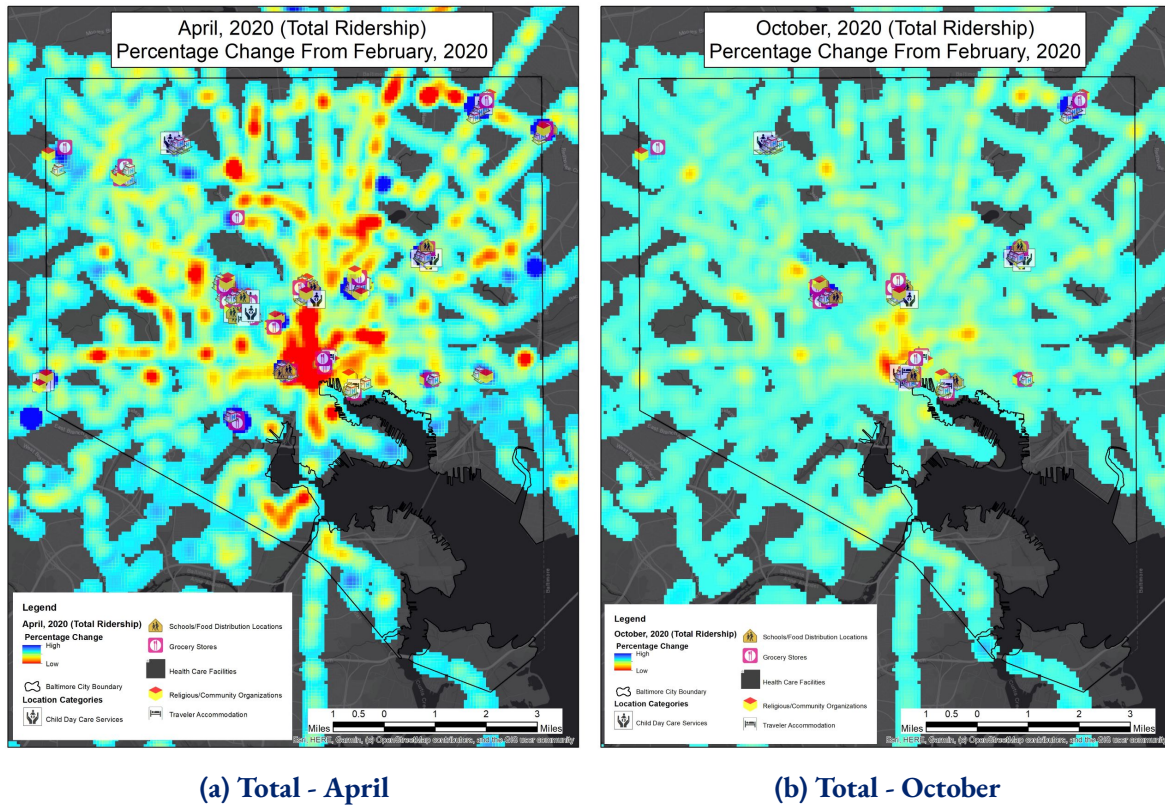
April, 2020 (Total Ridership)
Percentage Change From February, 2020

Legend
April, 2020 (Total Ridership)
Percentage Change
High
Low
Baltimore City Boundary
Location Categories
Child Day Care Services
Schools/Food Distribution Locations
Grocery Stores
Health Care Facilities
Religious/Community Organizations
Traveler Accommodation

Miles 1 0.5 0 1 2 3 Miles
Esri, HERE, Garmin, (c) OpenStreetMap contributors, and the GIS user community

(a) Total - April

October, 2020 (Total Ridership)
Percentage Change From February, 2020

Legend
October, 2020 (Total Ridership)
Percentage Change
High
Low
Baltimore City Boundary
Location Categories
Child Day Care Services
Schools/Food Distribution Locations
Grocery Stores
Health Care Facilities
Religious/Community Organizations
Traveler Accommodation

Miles 1 0.5 0 1 2 3 Miles
Esri, HERE, Garmin, (c) OpenStreetMap contributors, and the GIS user community

(b) Total - October